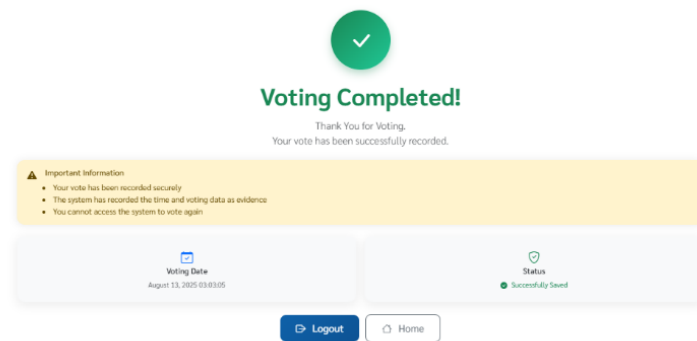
Voting Completed!

Thank You for Voting.
Your vote has been successfully recorded.

Important Information
• Your vote has been recorded securely
• The system has recorded the time and voting data as evidence
• You cannot access the system to vote again

Voting Date
August 13, 2025 03:03:05

Status
Successfully Saved

Logout
Home